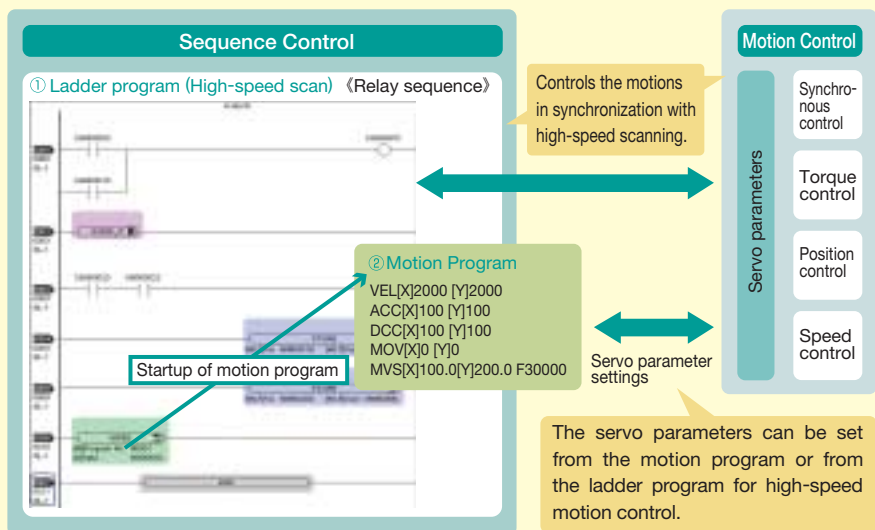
Sequence Control

① Ladder program (High-speed scan) 《Relay sequence》

Controls the motions in synchronization with high-speed scanning.

Motion Control

Servo parameters

Synchro-nous control

Torque control

Position control

Speed control

②Motion Program

VEL[X]2000 [Y]2000
ACC[X]100 [Y]100
DCC[X]100 [Y]100
MOV[X]0 [Y]0
MVS[X]100.0[Y]200.0 F30000

Startup of motion program

Servo parameter settings

The servo parameters can be set from the motion program or from the ladder program for high-speed motion control.